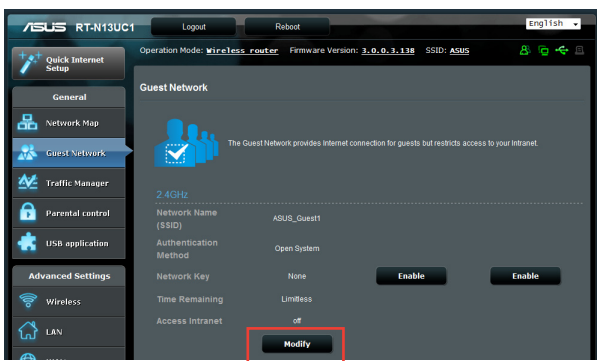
/ISUS RT-N13UC1
Logout
Reboot
English
Operation Mode: Wireless router Firmware Version: 3.0.0.3.138 SSID: ASUS
Quick Internet Setup
General
Network Map
Guest Network
Traffic Manager
Parental control
USB application
Advanced Settings
Wireless
LAN
Guest Network
The Guest Network provides Internet connection for guests but restricts access to your Intranet.
2.4GHz
| Network Name (SSID) | ASUS_Guest1 | | |
|---|---|---|---|
| Authentication Method | Open System | | |
| Network Key | None | Enable | Enable |
| Time Remaining | Limitless | | |
| Access Intranet | off | | |
Modify